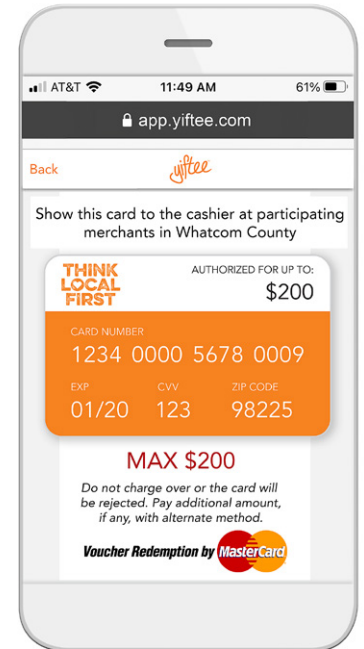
AT&T 11:49 AM 61%

app.yiftee.com

Back yiftee

Show this card to the cashier at participating merchants in Whatcom County

THINK LOCAL FIRST

AUTHORIZED FOR UP TO:
$200

CARD NUMBER
1234 0000 5678 0009

EXP
01/20

CVV
123

ZIP CODE
98225

MAX $200

Do not charge over or the card will be rejected. Pay additional amount, if any, with alternate method.

Voucher Redemption by MasterCard